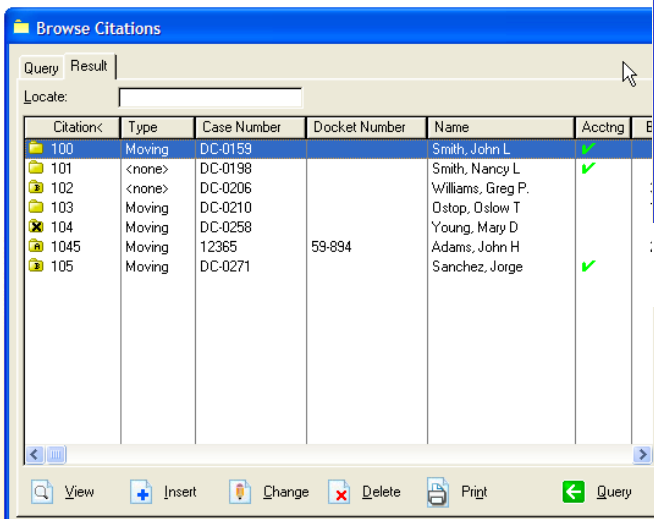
Browse Citations

Query Result

Locate:

| Citation< | Type | Case Number | Docket Number | Name | Acctng | B |
|---|---|---|---|---|---|---|
| 100 | Moving | DC-0159 | | Smith, John L | ✔ | |
| 101 | <none> | DC-0198 | | Smith, Nancy L | ✔ | |
| 102 | <none> | DC-0206 | | Williams, Greg P. | | |
| 103 | Moving | DC-0210 | | Ostop, Oslow T | | |
| 104 | Moving | DC-0258 | | Young, Mary D | | |
| 1045 | Moving | 12365 | 59-894 | Adams, John H | | |
| 105 | Moving | DC-0271 | | Sanchez, Jorge | ✔ | |

View Insert Change Delete Print Query